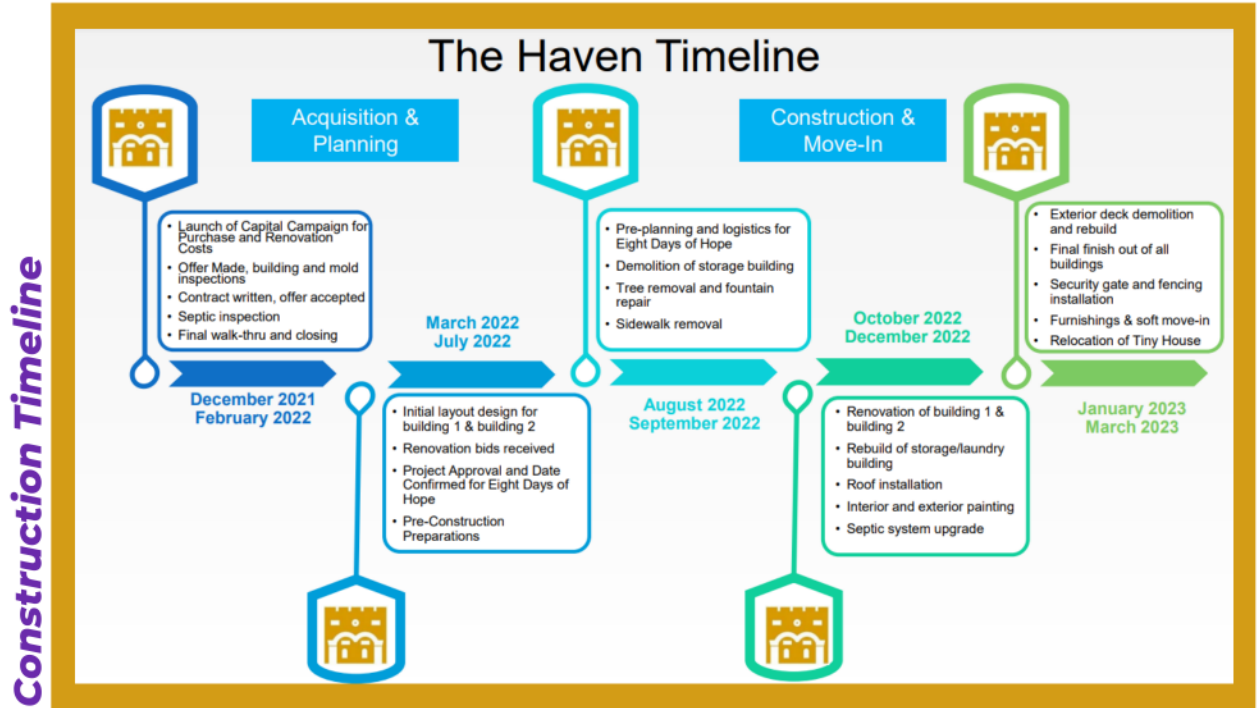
Construction Timeline

The Haven Timeline

Acquisition & Planning

Construction & Move-In

- Launch of Capital Campaign for Purchase and Renovation Costs
- Offer Made, building and mold inspections
- Contract written, offer accepted
- Septic inspection
- Final walk-thru and closing

December 2021
February 2022

March 2022
July 2022

- Initial layout design for building 1 & building 2
- Renovation bids received
- Project Approval and Date Confirmed for Eight Days of Hope
- Pre-Construction Preparations

- Pre-planning and logistics for Eight Days of Hope
- Demolition of storage building
- Tree removal and fountain repair
- Sidewalk removal

August 2022
September 2022

October 2022
December 2022

- Renovation of building 1 & building 2
- Rebuild of storage/laundry building
- Roof installation
- Interior and exterior painting
- Septic system upgrade

- Exterior deck demolition and rebuild
- Final finish out of all buildings
- Security gate and fencing installation
- Furnishings & soft move-in
- Relocation of Tiny House

January 2023
March 2023